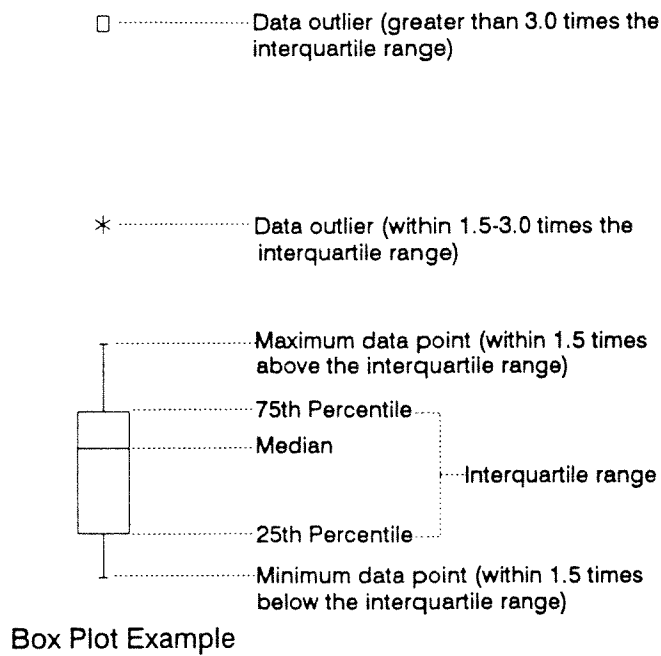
Data outlier (greater than 3.0 times the interquartile range)

Data outlier (within 1.5-3.0 times the interquartile range)

Maximum data point (within 1.5 times above the interquartile range)

75th Percentile

Median

Interquartile range

25th Percentile

Minimum data point (within 1.5 times below the interquartile range)

Box Plot Example